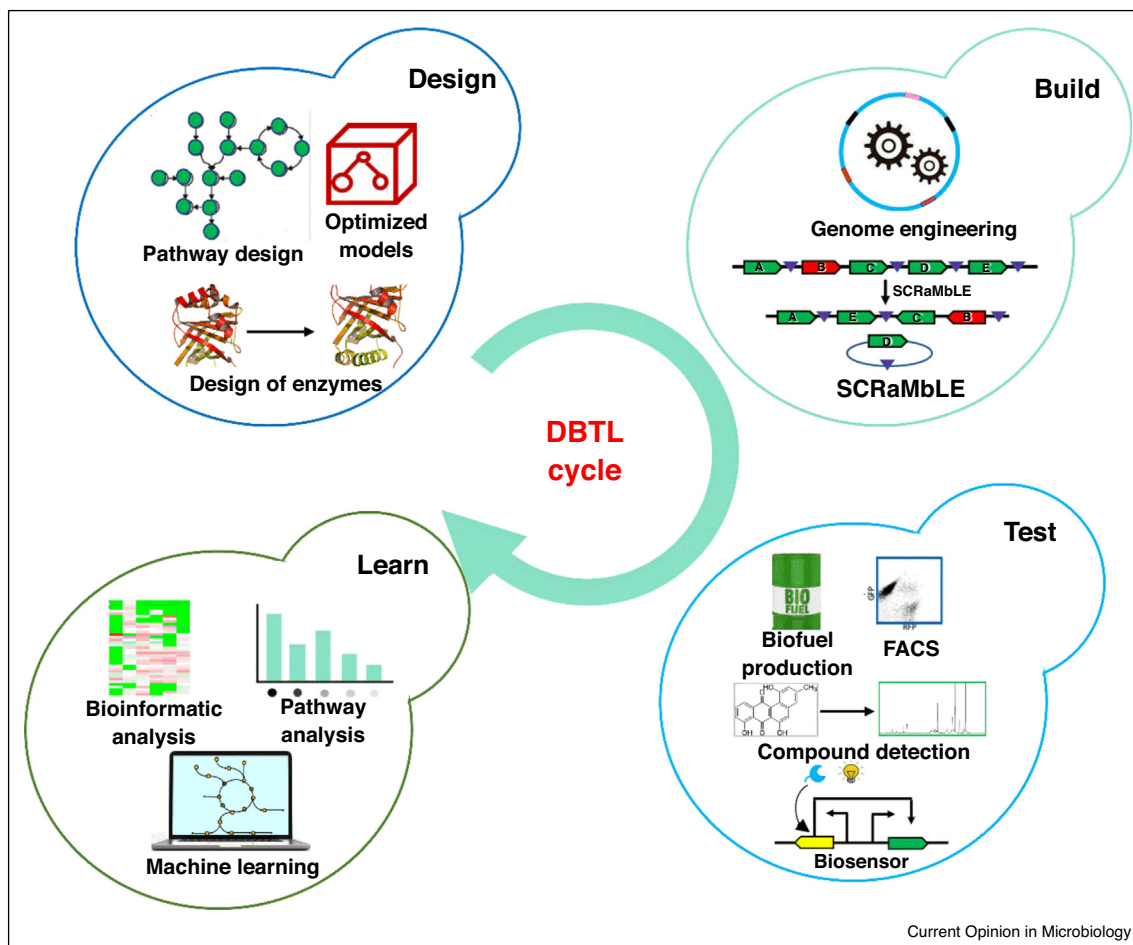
Design

Pathway design

Optimized models

Design of enzymes

Build

Genome engineering

A B C D E

SCRaMbLE

A E C B

D

SCRaMbLE

DBTL cycle

Learn

Bioinformatic analysis

Pathway analysis

Machine learning

Test

BIO FUEL

Biofuel production

GFP

RFP

FACS

HO

CH₃

OH

OH

Compound detection

Biosensor

Current Opinion in Microbiology